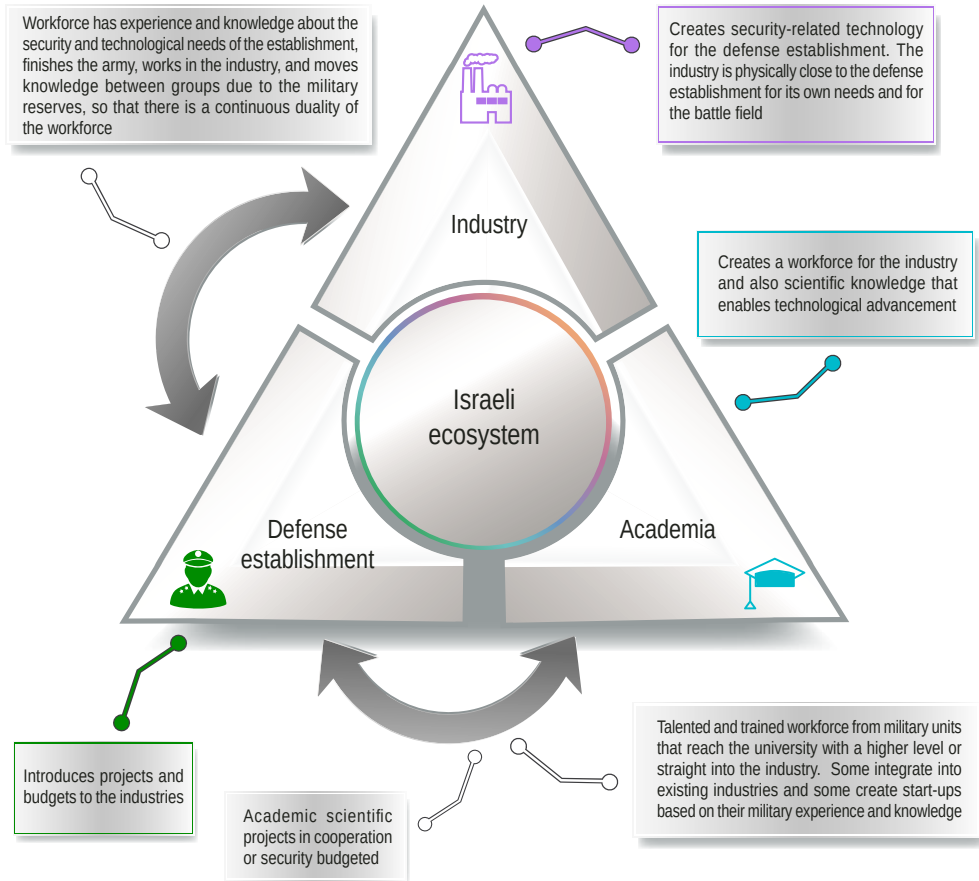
Workforce has experience and knowledge about the security and technological needs of the establishment, finishes the army, works in the industry, and moves knowledge between groups due to the military reserves, so that there is a continuous duality of the workforce

Creates security-related technology for the defense establishment. The industry is physically close to the defense establishment for its own needs and for the battle field

Industry

Creates a workforce for the industry and also scientific knowledge that enables technological advancement

Israeli ecosystem

Defense establishment

Academia

Talented and trained workforce from military units that reach the university with a higher level or straight into the industry. Some integrate into existing industries and some create start-ups based on their military experience and knowledge

Introduces projects and budgets to the industries

Academic scientific projects in cooperation or security budgeted